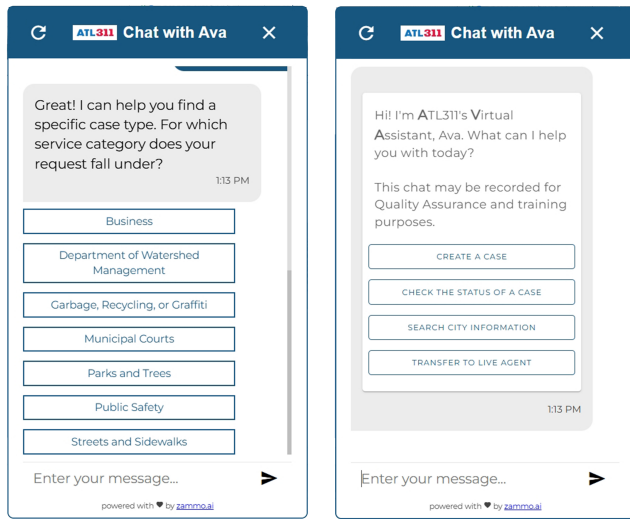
ATL311 Chat with Ava

Great! I can help you find a specific case type. For which service category does your request fall under?

1:13 PM

Business

Department of Watershed Management

Garbage, Recycling, or Graffiti

Municipal Courts

Parks and Trees

Public Safety

Streets and Sidewalks

Enter your message...

powered with ♥ by zammo.ai

ATL311 Chat with Ava

Hi! I'm ATL311's Virtual Assistant, Ava. What can I help you with today?

This chat may be recorded for Quality Assurance and training purposes.

CREATE A CASE

CHECK THE STATUS OF A CASE

SEARCH CITY INFORMATION

TRANSFER TO LIVE AGENT

1:13 PM

Enter your message...

powered with ♥ by zammo.ai